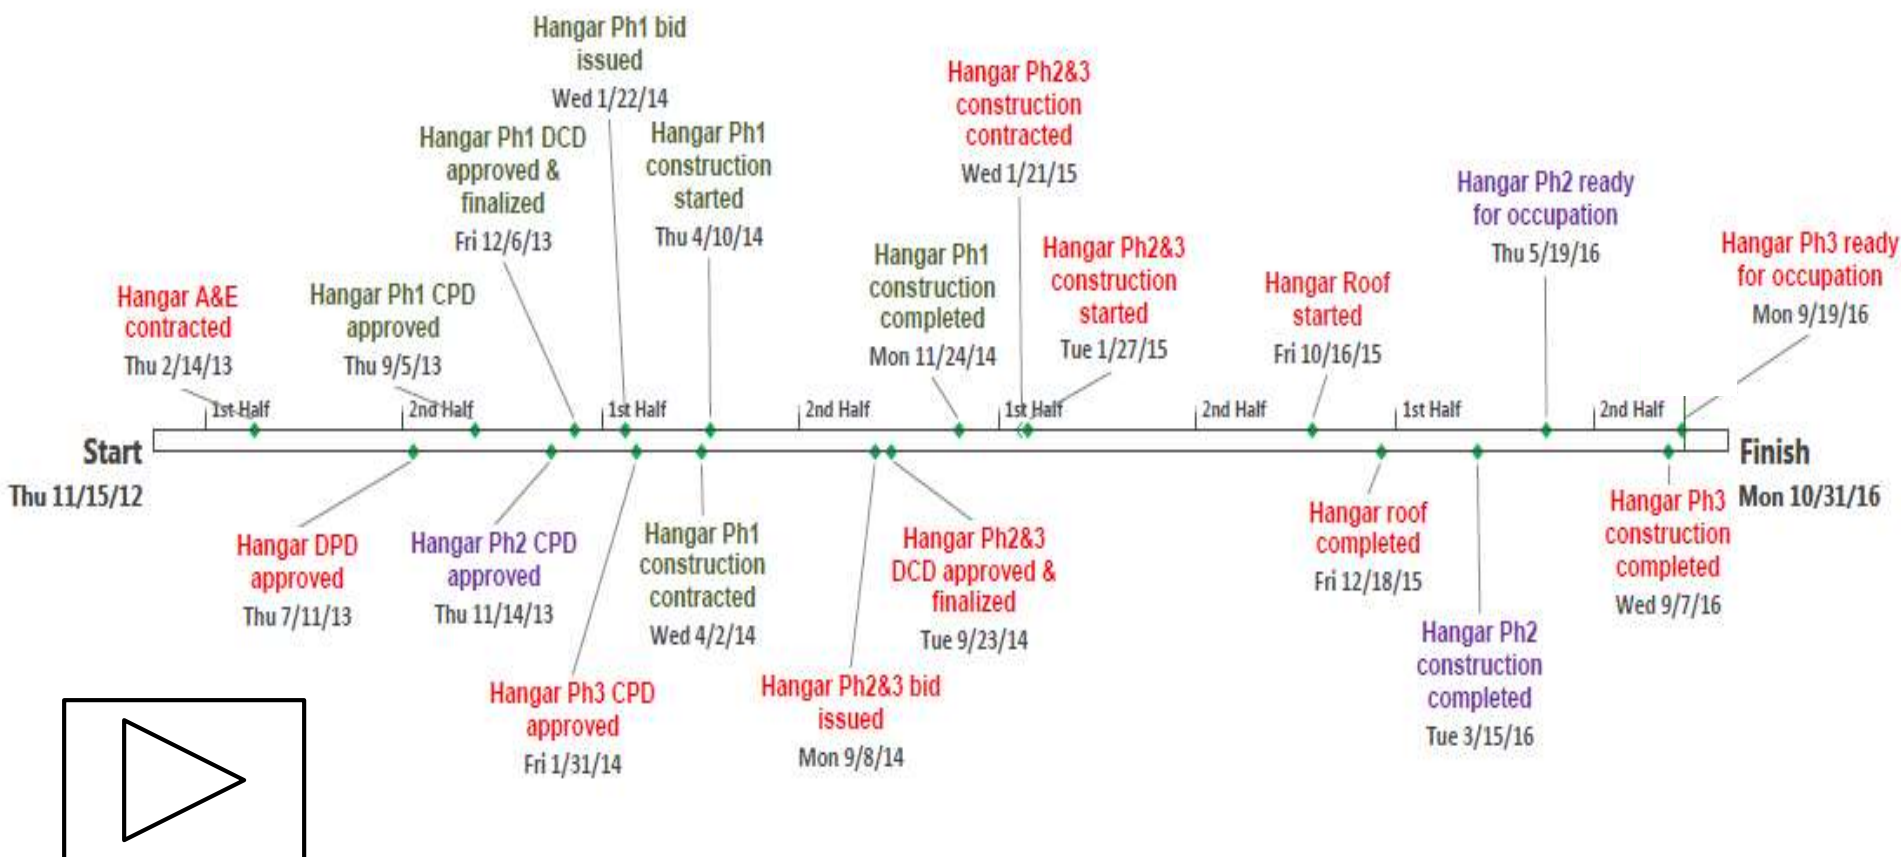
Hangar Ph1 bid issued
Wed 1/22/14

Hangar Ph1 DCD approved & finalized
Fri 12/6/13

Hangar Ph1 construction started
Thu 4/10/14

Hangar Ph2&3 construction contracted
Wed 1/21/15

Hangar Ph2 ready for occupation
Thu 5/19/16

Hangar Ph3 ready for occupation
Mon 9/19/16

Hangar A&E contracted
Thu 2/14/13

Hangar Ph1 CPD approved
Thu 9/5/13

Hangar Ph1 construction completed
Mon 11/24/14

Hangar Ph2&3 construction started
Tue 1/27/15

Hangar Roof started
Fri 10/16/15

1st Half
2nd Half
1st Half
2nd Half
1st Half
2nd Half
1st Half
2nd Half

Start
Thu 11/15/12

Finish
Mon 10/31/16

Hangar DPD approved
Thu 7/11/13

Hangar Ph2 CPD approved
Thu 11/14/13

Hangar Ph1 construction contracted
Wed 4/2/14

Hangar Ph2&3 DCD approved & finalized
Tue 9/23/14

Hangar roof completed
Fri 12/18/15

Hangar Ph3 construction completed
Wed 9/7/16

Hangar Ph3 CPD approved
Fri 1/31/14

Hangar Ph2&3 bid issued
Mon 9/8/14

Hangar Ph2 construction completed
Tue 3/15/16